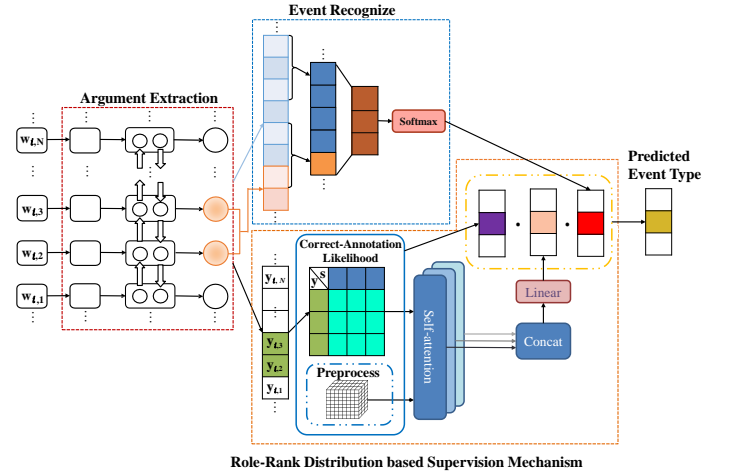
Event Recognize

Argument Extraction

$w_{t,N}$

$w_{t,3}$

$w_{t,2}$

$w_{t,1}$

Softmax

Predicted Event Type

Correct-Annotation Likelihood

$y_{t,N}$

$y^{S}$

$y_{t,3}$

$y_{t,2}$

$y_{t,1}$

Preprocess

Self-attention

Linear

Concat

Role-Rank Distribution based Supervision Mechanism